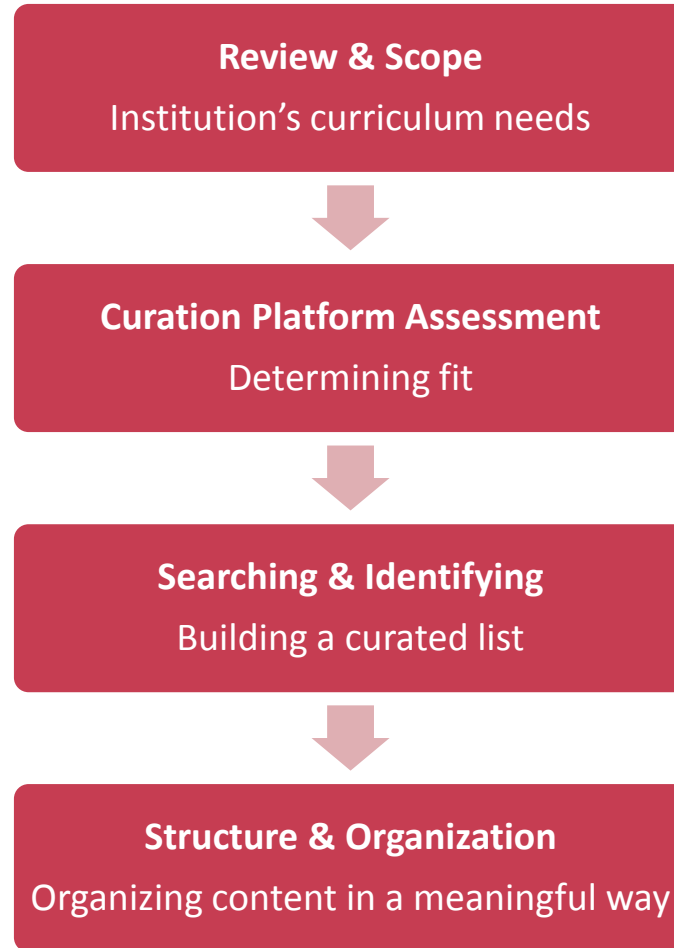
Review & Scope
Institution’s curriculum needs

Curation Platform Assessment
Determining fit

Searching & Identifying
Building a curated list

Structure & Organization
Organizing content in a meaningful way